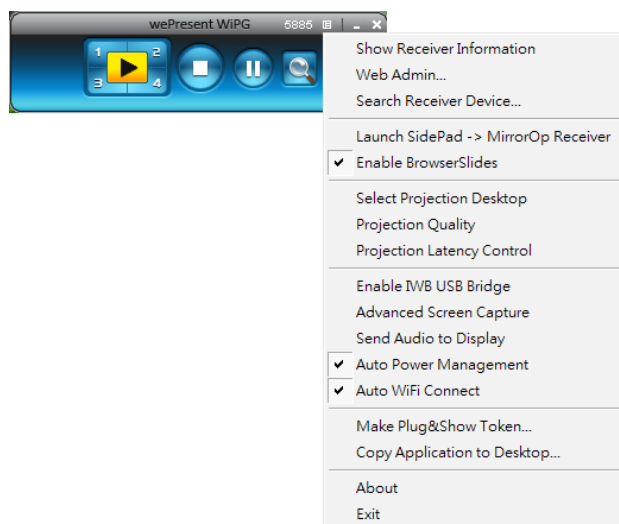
wePresent WiPG 5885

1 2
3 4

Show Receiver Information
Web Admin...
Search Receiver Device...

Launch SidePad -> MirrorOp Receiver
✔ Enable BrowserSlides

Select Projection Desktop
Projection Quality
Projection Latency Control

Enable IWB USB Bridge
Advanced Screen Capture
Send Audio to Display
✔ Auto Power Management
✔ Auto WiFi Connect

Make Plug&Show Token...
Copy Application to Desktop...

About
Exit